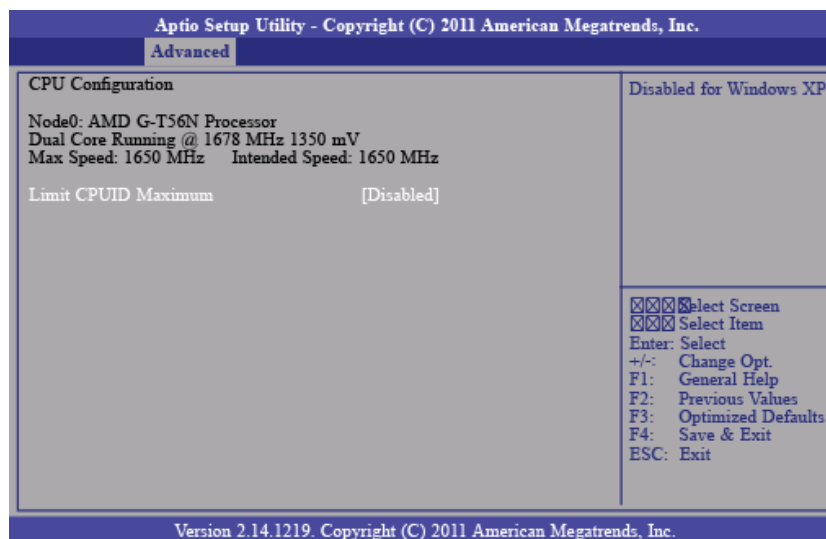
Aptio Setup Utility - Copyright (C) 2011 American Megatrends, Inc.

Advanced

CPU Configuration

Node0: AMD G-T56N Processor
Dual Core Running @ 1678 MHz 1350 mV
Max Speed: 1650 MHz Intended Speed: 1650 MHz

Limit CPUID Maximum [Disabled]

Disabled for Windows XP

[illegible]elect Screen
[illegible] Select Item
Enter: Select
+/-: Change Opt.
F1: General Help
F2: Previous Values
F3: Optimized Defaults
F4: Save & Exit
ESC: Exit

Version 2.14.1219. Copyright (C) 2011 American Megatrends, Inc.